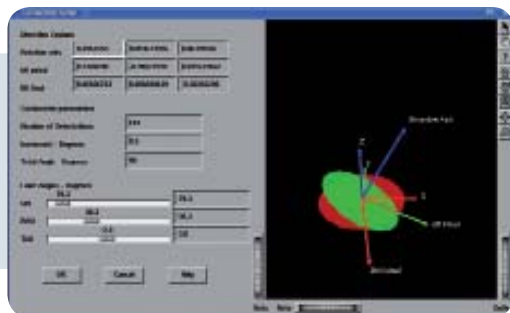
Detector System

Rotation axis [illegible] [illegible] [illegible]

Ref. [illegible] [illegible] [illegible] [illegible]

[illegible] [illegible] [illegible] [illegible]

Collimation parameters

Number of Detectors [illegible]

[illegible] : Degrees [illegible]

Tilt Angle : Degrees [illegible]

Euler Angles : Degrees

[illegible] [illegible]

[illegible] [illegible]

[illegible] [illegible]

OK Cancel Help

Rotation Axis

Z

Y

X

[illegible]

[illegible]

Note

Scale